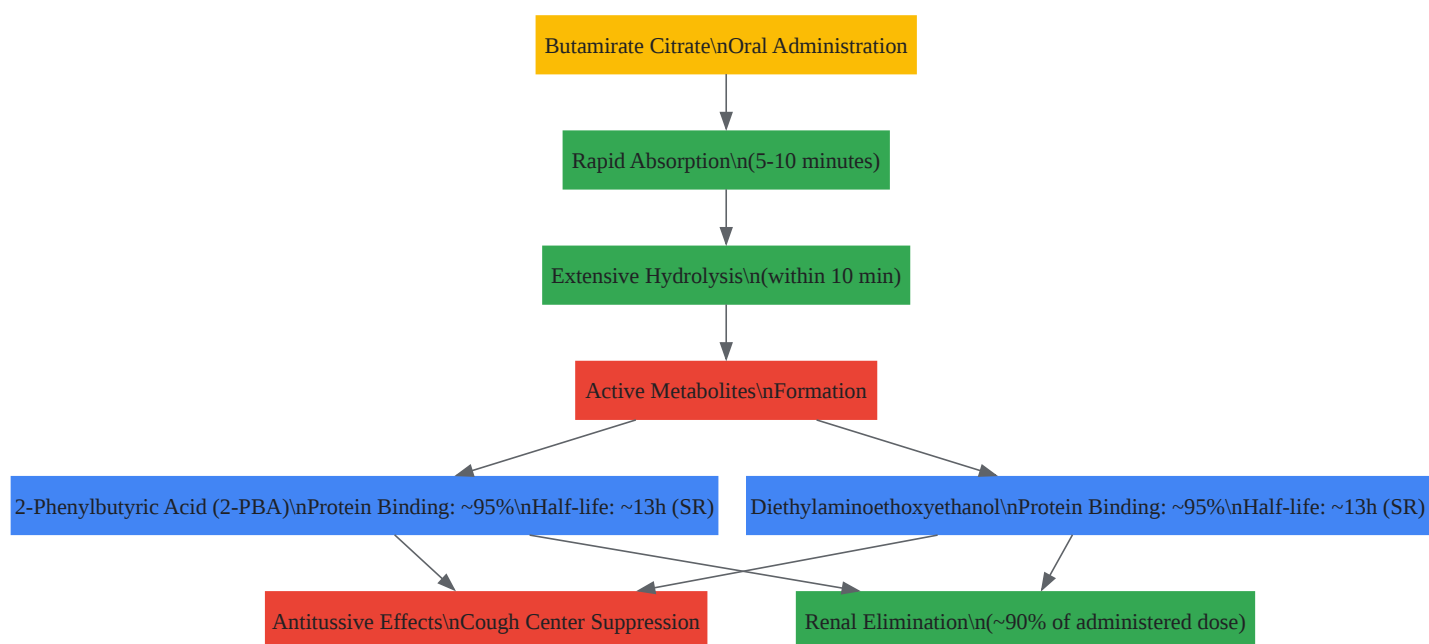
Butamirate Citrate\nOral Administration

Rapid Absorption\n(5-10 minutes)

Extensive Hydrolysis\n(within 10 min)

Active Metabolites\nFormation

2-Phenylbutyric Acid (2-PBA)\nProtein Binding: ~95%\nHalf-life: ~13h (SR)

Diethylaminoethoxyethanol\nProtein Binding: ~95%\nHalf-life: ~13h (SR)

Antitussive Effects\nCough Center Suppression

Renal Elimination\n(~90% of administered dose)